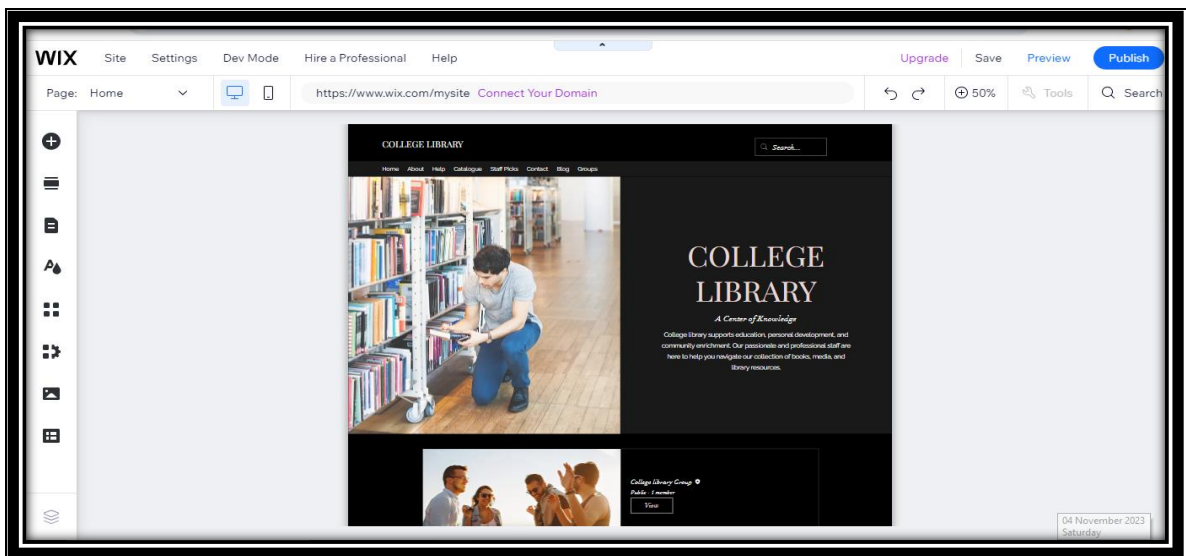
WIX Site Settings Dev Mode Hire a Professional Help

Upgrade Save Preview Publish

Page: Home

https://www.wix.com/mysite Connect Your Domain

50% Tools Search

COLLEGE LIBRARY

Search...

Home About Help Catalogue Staff Picks Contact Blog Groups

COLLEGE LIBRARY

A Center of Knowledge

College library supports education, personal development, and community enrichment. Our passionate and professional staff are here to help you navigate our collection of books, media, and library resources.

College library Group

Public · 1 member

View

04 November 2023
Saturday